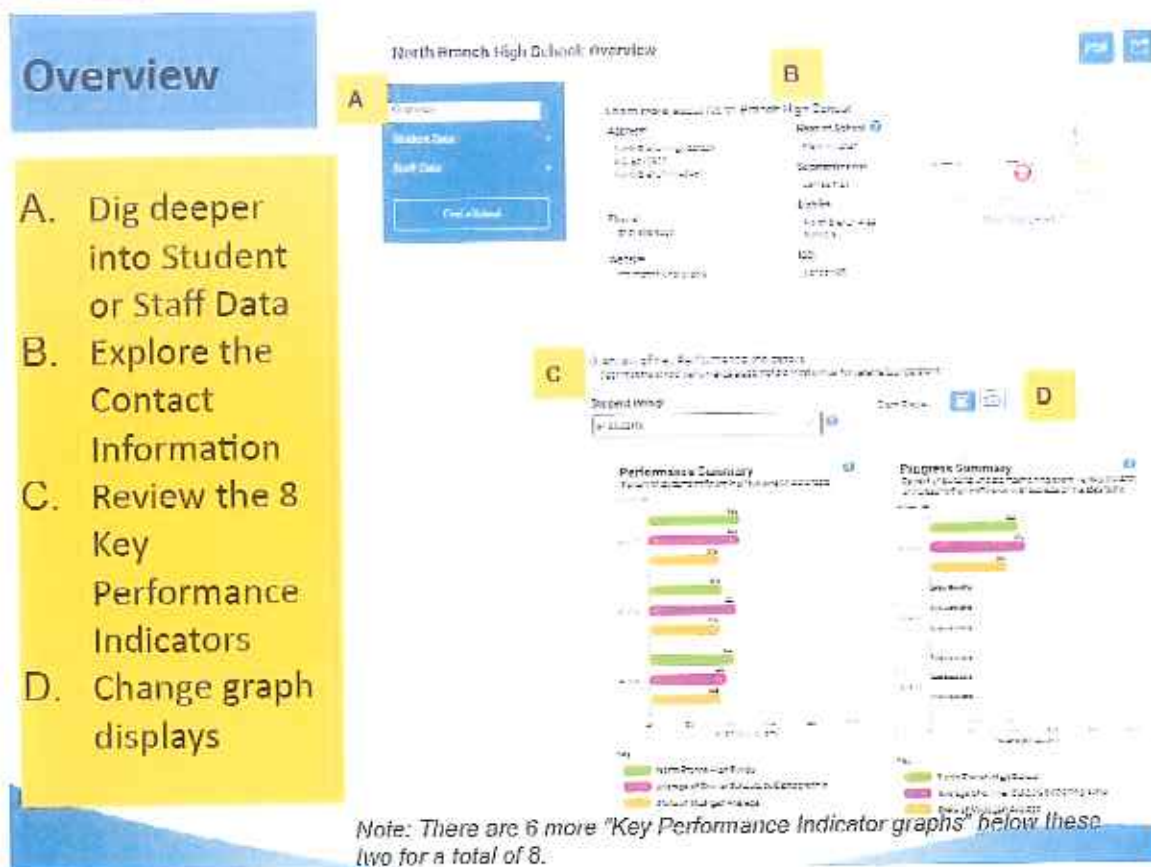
Overview

A. Dig deeper into Student or Staff Data
B. Explore the Contact Information
C. Review the 8 Key Performance Indicators
D. Change graph displays

North Branch High School Overview

PDF

A

B

Overview

Student Data

Staff Data

Find a School

Learn more about North Branch High School

Address

Phone

Website

Head of School

Superintendent

District

ISD

C

D

Student Group

All Students

Performance Summary

Progress Summary

Key

North Branch High School

Note: There are 6 more "Key Performance Indicator graphs" below these two for a total of 8.